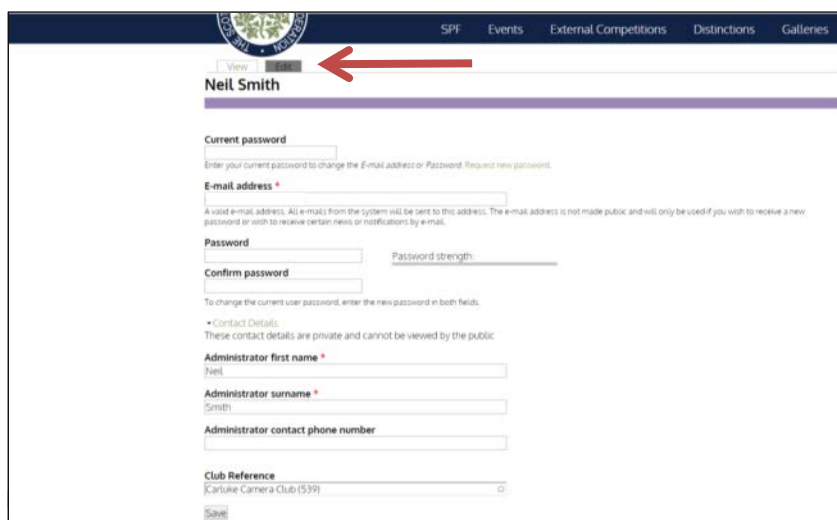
THE SCOTTISH PHOTOGRAPHIC FEDERATION

SPF Events External Competitions Distinctions Galleries

View Edit

Neil Smith

Current password

Enter your current password to change the E-mail address or Password. Request new password.

E-mail address *

A valid e-mail address. All e-mails from the system will be sent to this address. The e-mail address is not made public and will only be used if you wish to receive a new password or wish to receive certain news or notifications by e-mail.

Password

Password strength:

Confirm password

To change the current user password, enter the new password in both fields.

▾Contact Details

These contact details are private and cannot be viewed by the public

Administrator first name *

Neil

Administrator surname *

Smith

Administrator contact phone number

Club Reference

Carluke Camera Club (539)

Save